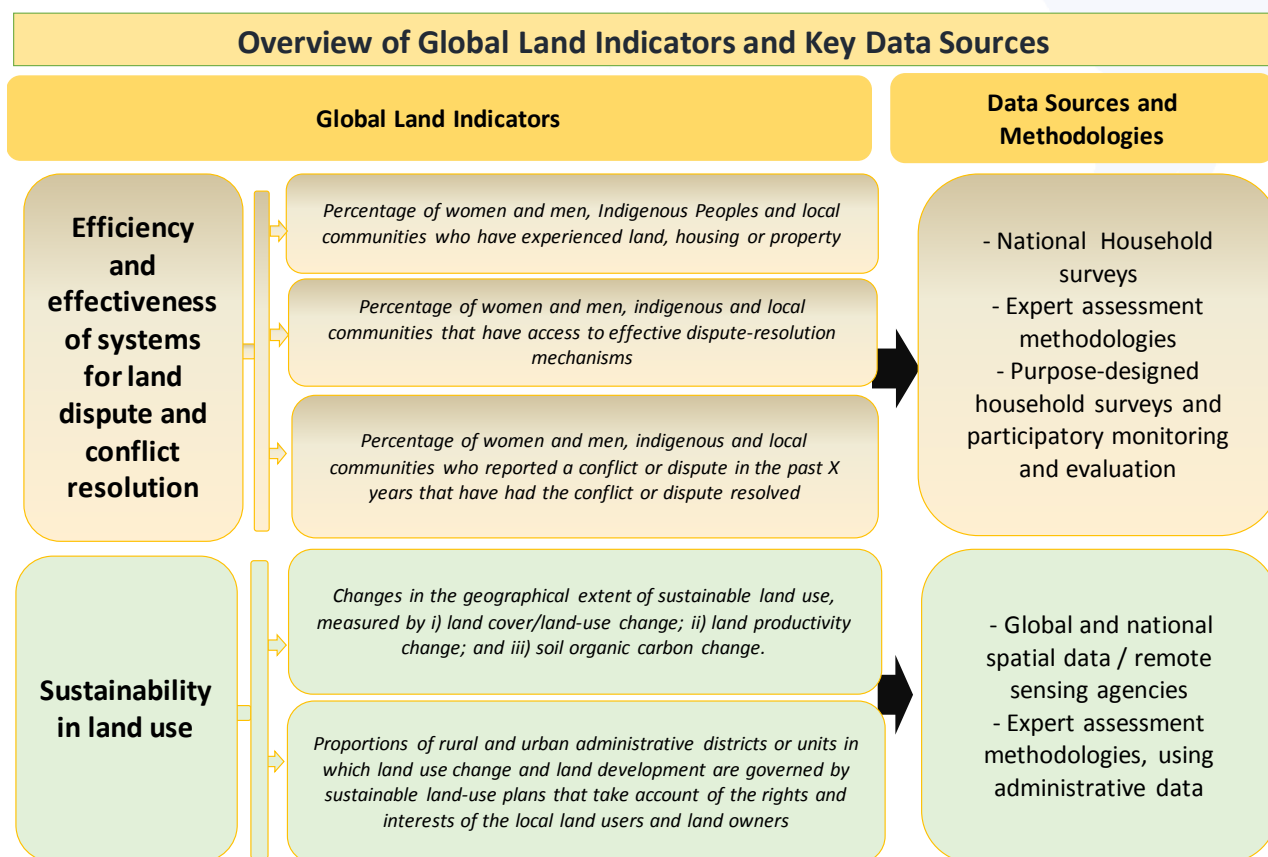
Overview of Global Land Indicators and Key Data Sources

Global Land Indicators

Data Sources and Methodologies

Efficiency and effectiveness of systems for land dispute and conflict resolution

Percentage of women and men, Indigenous Peoples and local communities who have experienced land, housing or property

Percentage of women and men, indigenous and local communities that have access to effective dispute-resolution mechanisms

Percentage of women and men, indigenous and local communities who reported a conflict or dispute in the past X years that have had the conflict or dispute resolved

- National Household surveys
- Expert assessment methodologies
- Purpose-designed household surveys and participatory monitoring and evaluation

Sustainability in land use

Changes in the geographical extent of sustainable land use, measured by i) land cover/land-use change; ii) land productivity change; and iii) soil organic carbon change.

Proportions of rural and urban administrative districts or units in which land use change and land development are governed by sustainable land-use plans that take account of the rights and interests of the local land users and land owners

- Global and national spatial data / remote sensing agencies
- Expert assessment methodologies, using administrative data